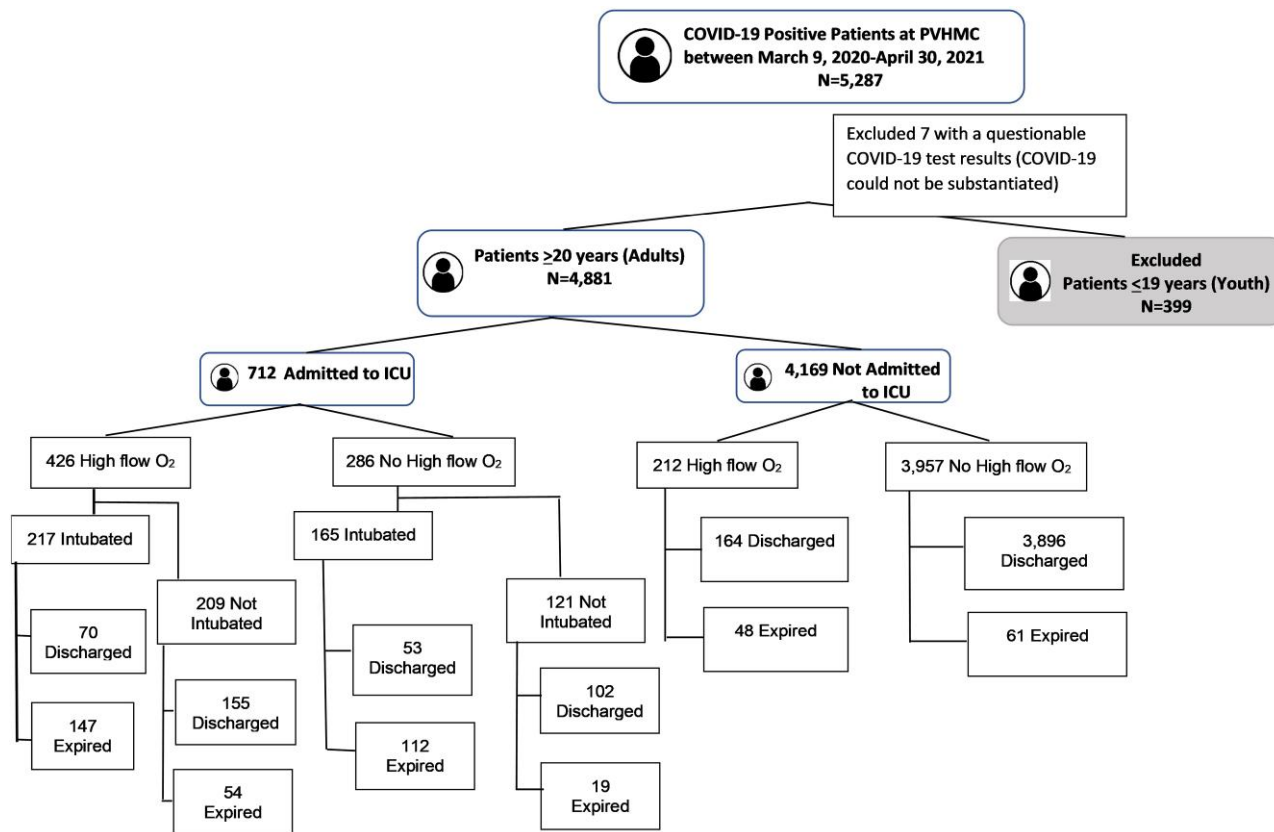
COVID-19 Positive Patients at PVHMC between March 9, 2020-April 30, 2021
N=5,287

Excluded 7 with a questionable COVID-19 test results (COVID-19 could not be substantiated)

Patients $\geq$20 years (Adults)
N=4,881

Excluded
Patients $\leq$19 years (Youth)
N=399

712 Admitted to ICU

4,169 Not Admitted to ICU

426 High flow $O_2$

286 No High flow $O_2$

212 High flow $O_2$

3,957 No High flow $O_2$

217 Intubated

209 Not Intubated

165 Intubated

121 Not Intubated

164 Discharged

48 Expired

3,896 Discharged

61 Expired

70 Discharged

147 Expired

155 Discharged

54 Expired

53 Discharged

112 Expired

102 Discharged

19 Expired